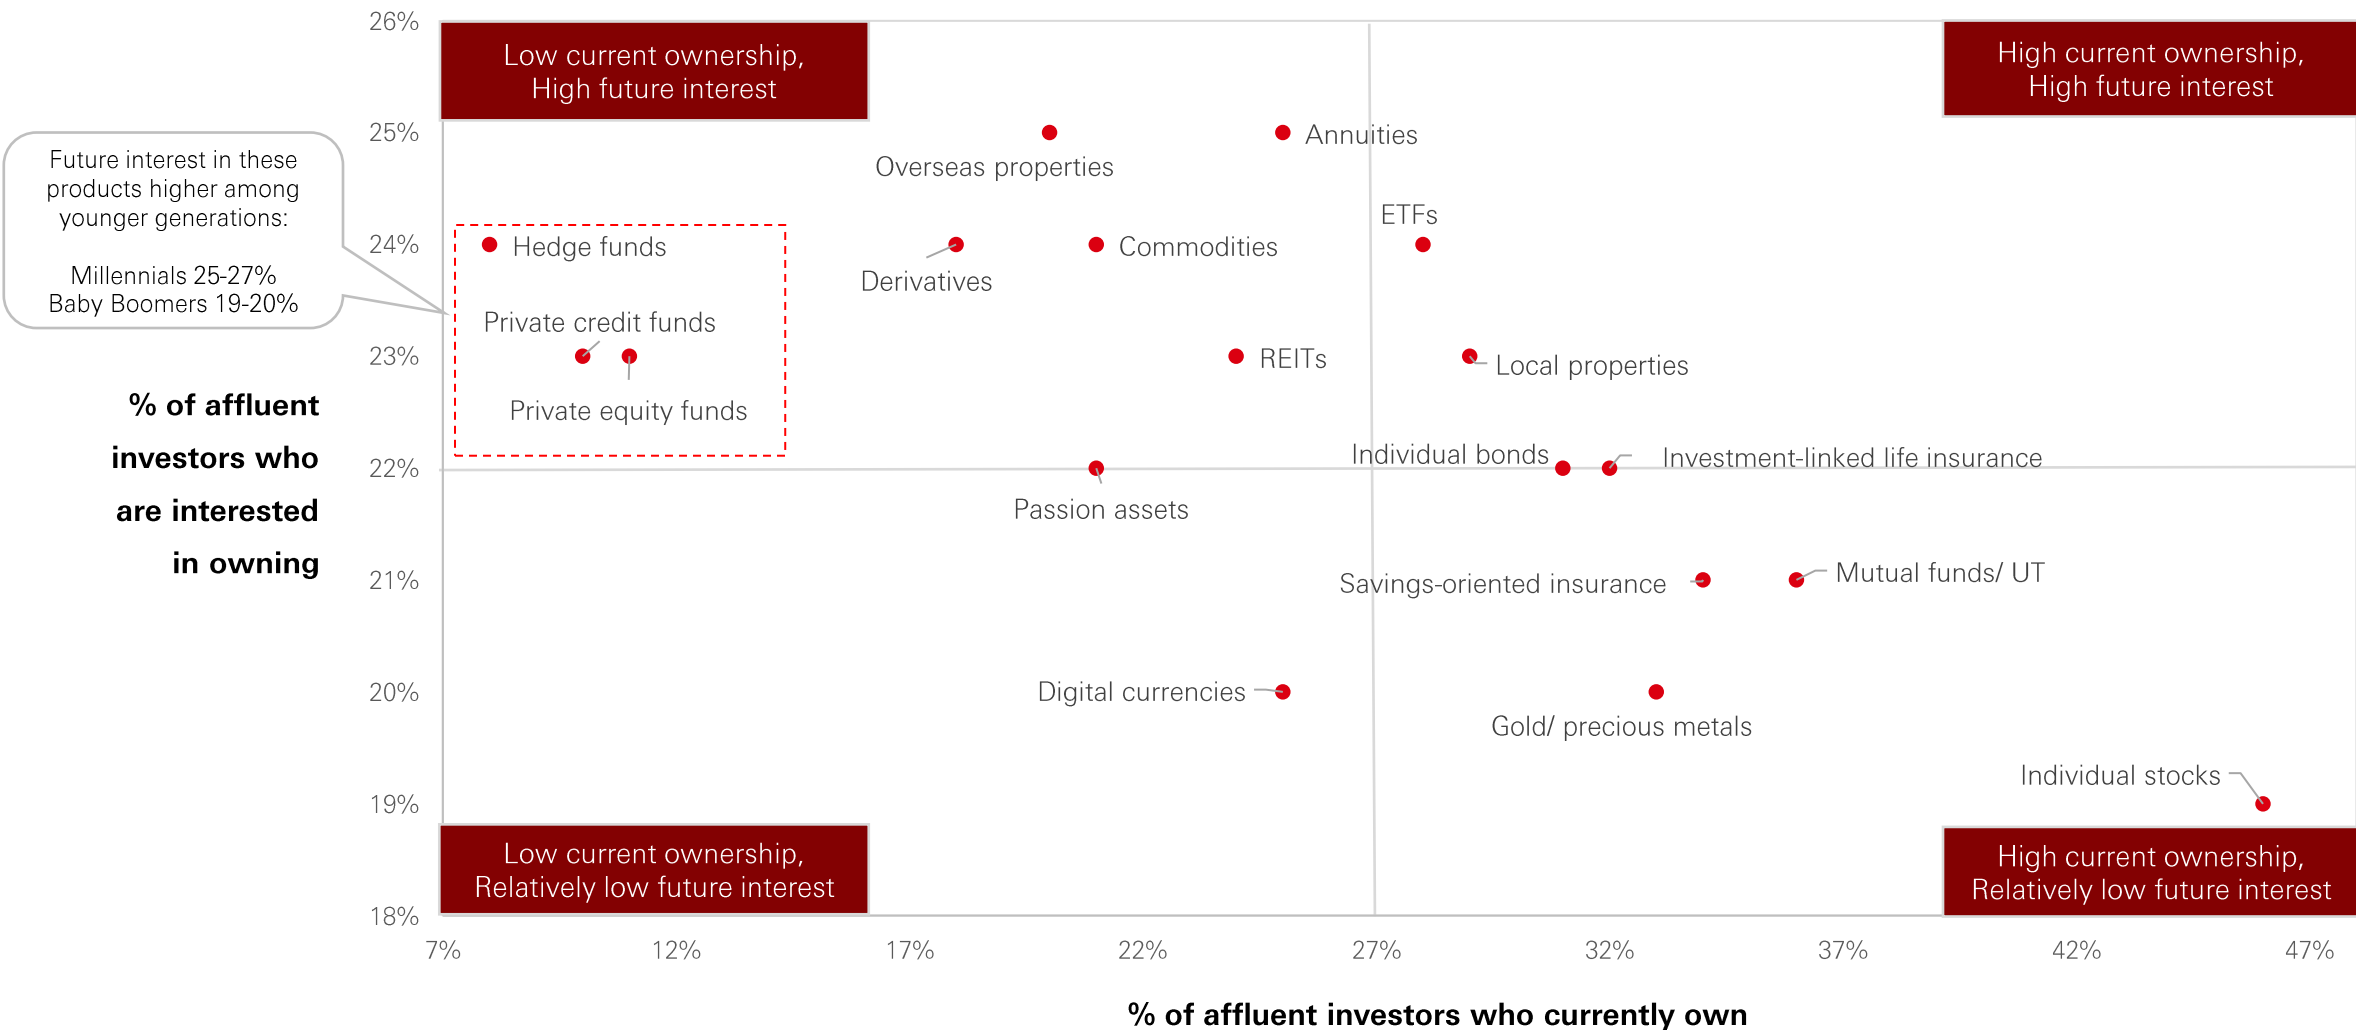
Low current ownership, High future interest

High current ownership, High future interest

Future interest in these products higher among younger generations:

Millennials 25-27%
Baby Boomers 19-20%

% of affluent investors who are interested in owning

26%
25%
24%
23%
22%
21%
20%
19%
18%

Overseas properties
Annuities
ETFs
Hedge funds
Derivatives
Commodities
Private credit funds
REITs
Local properties
Private equity funds
Individual bonds
Investment-linked life insurance
Passion assets
Savings-oriented insurance
Mutual funds/ UT
Digital currencies
Gold/ precious metals
Individual stocks

Low current ownership, Relatively low future interest

High current ownership, Relatively low future interest

7%
12%
17%
22%
27%
32%
37%
42%
47%

% of affluent investors who currently own